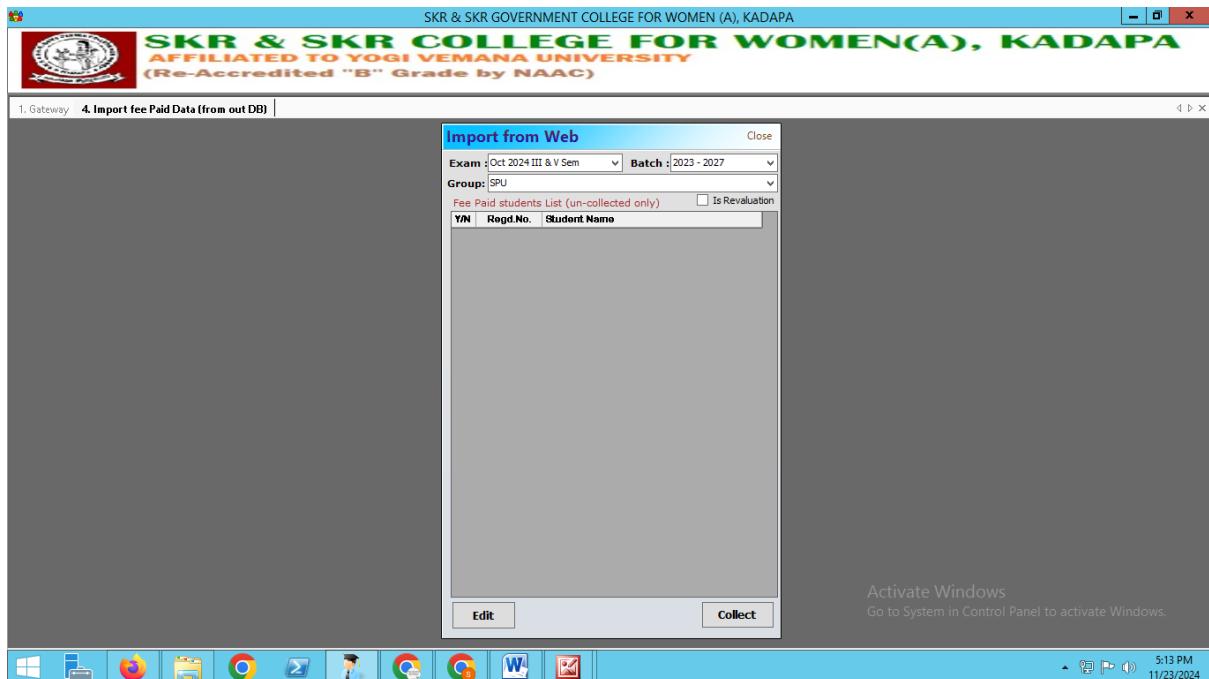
SKR & SKR GOVERNMENT COLLEGE FOR WOMEN (A), KADAPA

SKR & SKR COLLEGE FOR WOMEN(A), KADAPA
AFFILIATED TO YOGI VEMANA UNIVERSITY
(Re-Accredited "B" Grade by NAAC)

1. Gateway | 4. Import fee Paid Data (from out DB)

Import from Web
Close

Exam : Oct 2024 III & V Sem
Batch : 2023 - 2027
Group: SPU
Fee Paid students List (un-collected only)
Is Revaluation

| Y/N | Regd.No. | Student Name |
|---|---|---|

Edit
Collect

Activate Windows
Go to System in Control Panel to activate Windows.

5:13 PM
11/23/2024